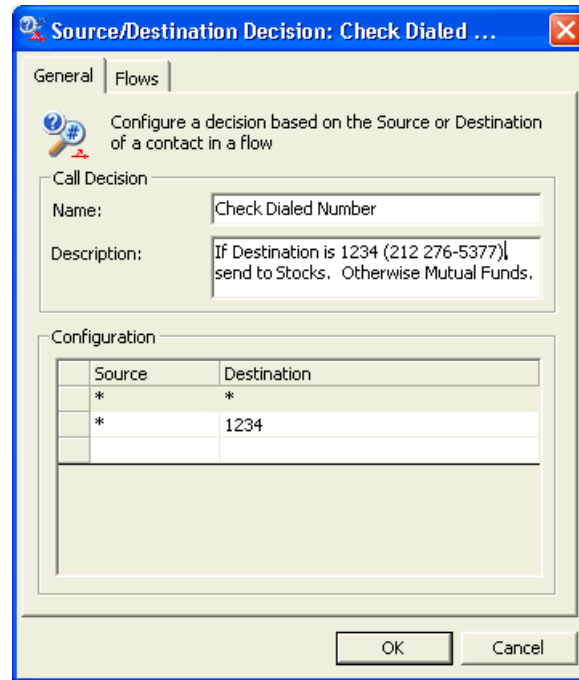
Source/Destination Decision: Check Dialed ...

General | Flows

Configure a decision based on the Source or Destination of a contact in a flow

Call Decision

Name: Check Dialed Number

Description: If Destination is 1234 (212 276-5377), send to Stocks. Otherwise Mutual Funds.

Configuration

| | Source | Destination |
|---|---|---|
| | * | * |
| | * | 1234 |
| | | |

OK Cancel